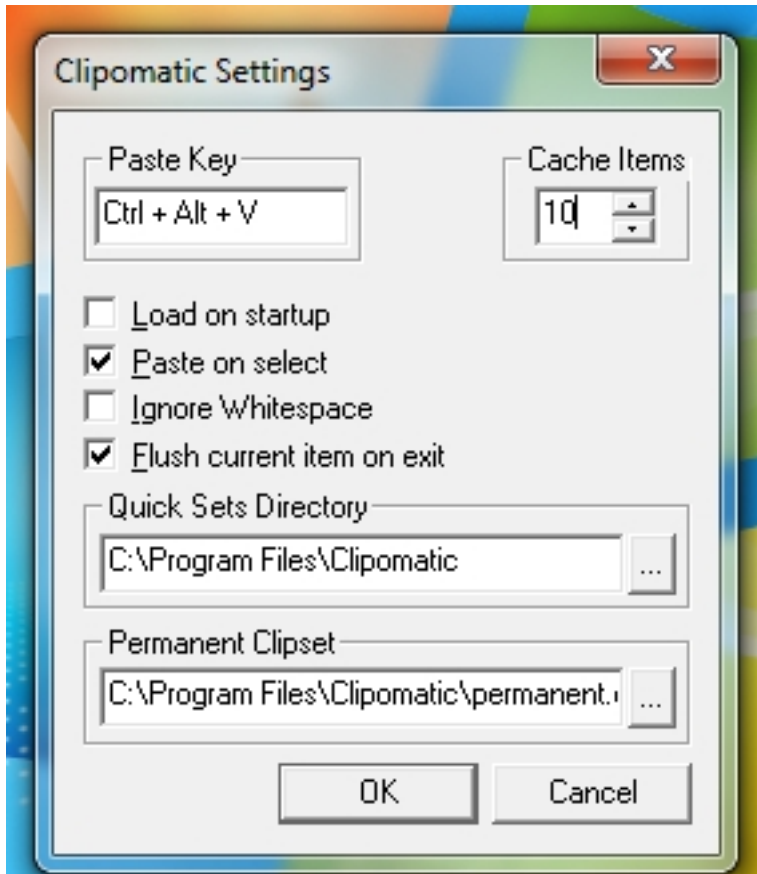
Clipomatic Settings

X

Paste Key
Ctrl + Alt + V

Cache Items
10

Load on startup
Paste on select
Ignore Whitespace
Flush current item on exit

Quick Sets Directory
C:\Program Files\Clipomatic
...

Permanent Clipset
C:\Program Files\Clipomatic\permanent.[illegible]
...

OK
Cancel